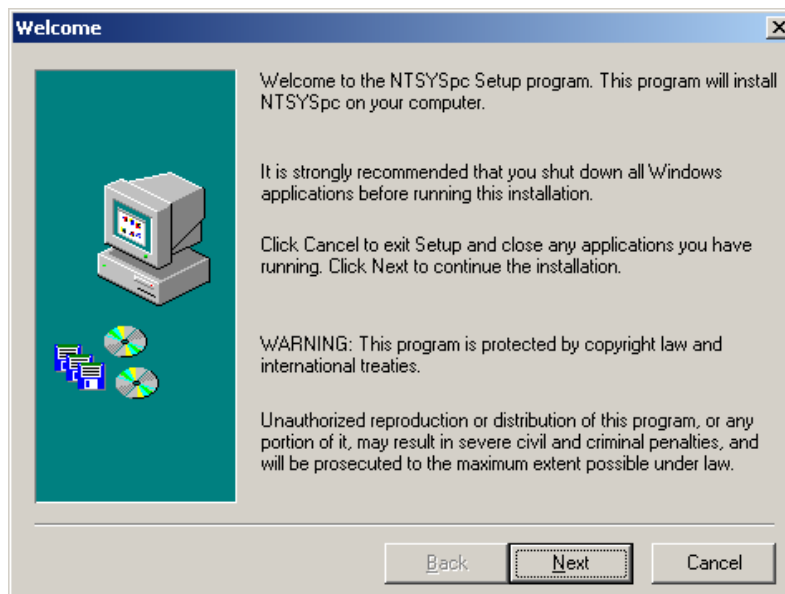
Welcome

Welcome to the NTSYSpc Setup program. This program will install NTSYSpc on your computer.

It is strongly recommended that you shut down all Windows applications before running this installation.

Click Cancel to exit Setup and close any applications you have running. Click Next to continue the installation.

WARNING: This program is protected by copyright law and international treaties.

Unauthorized reproduction or distribution of this program, or any portion of it, may result in severe civil and criminal penalties, and will be prosecuted to the maximum extent possible under law.

Back Next Cancel